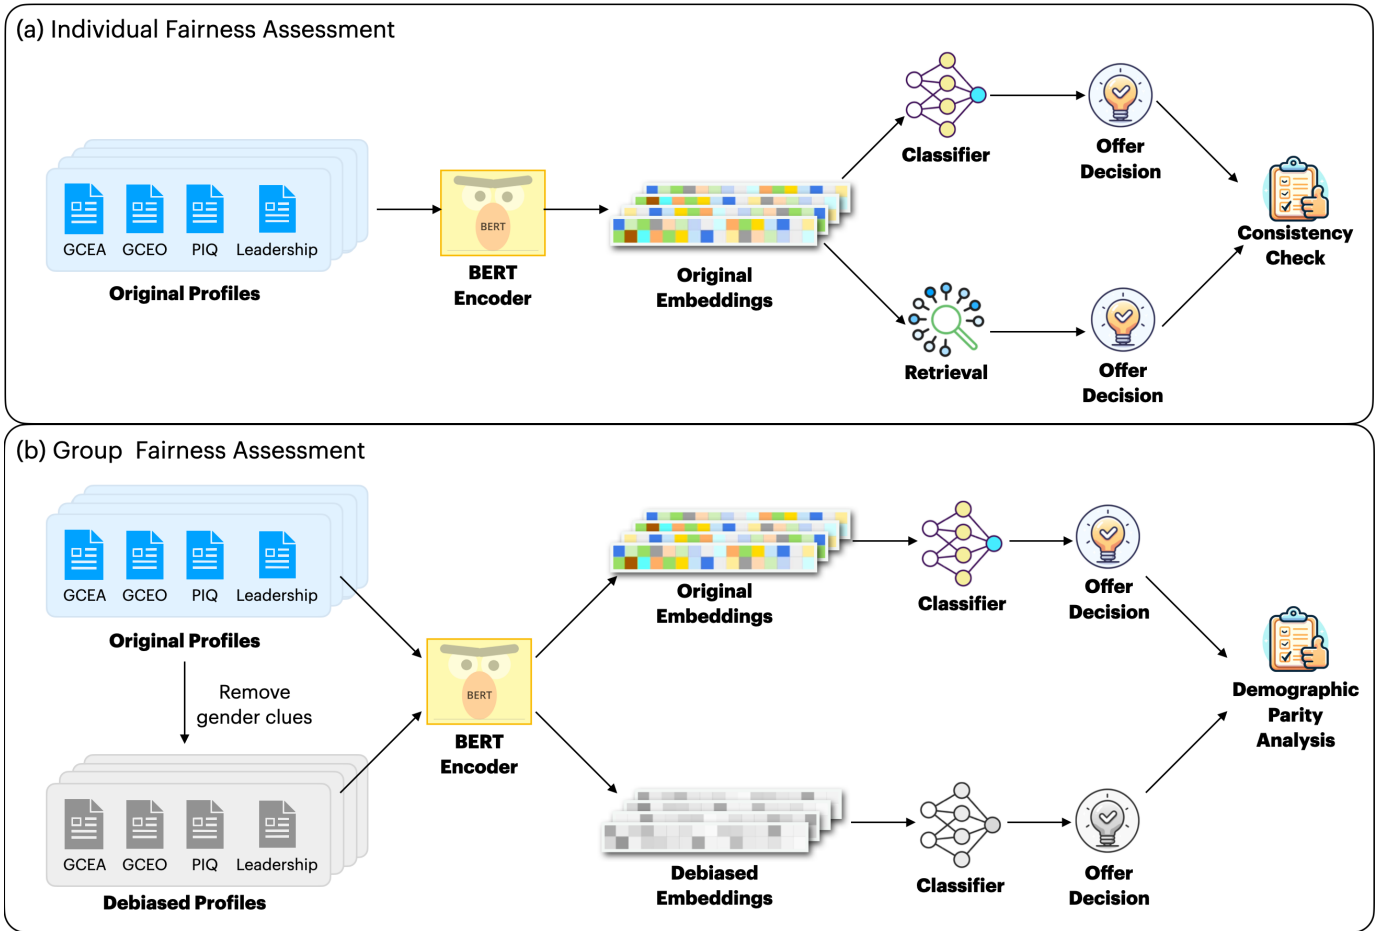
(a) Individual Fairness Assessment

GCEA GCEO PIQ Leadership

Original Profiles

BERT

BERT Encoder

Original Embeddings

Classifier

Offer Decision

Retrieval

Offer Decision

Consistency Check

(b) Group Fairness Assessment

GCEA GCEO PIQ Leadership

Original Profiles

Remove gender clues

GCEA GCEO PIQ Leadership

Debiased Profiles

BERT

BERT Encoder

Original Embeddings

Classifier

Offer Decision

Debiased Embeddings

Classifier

Offer Decision

Demographic Parity Analysis